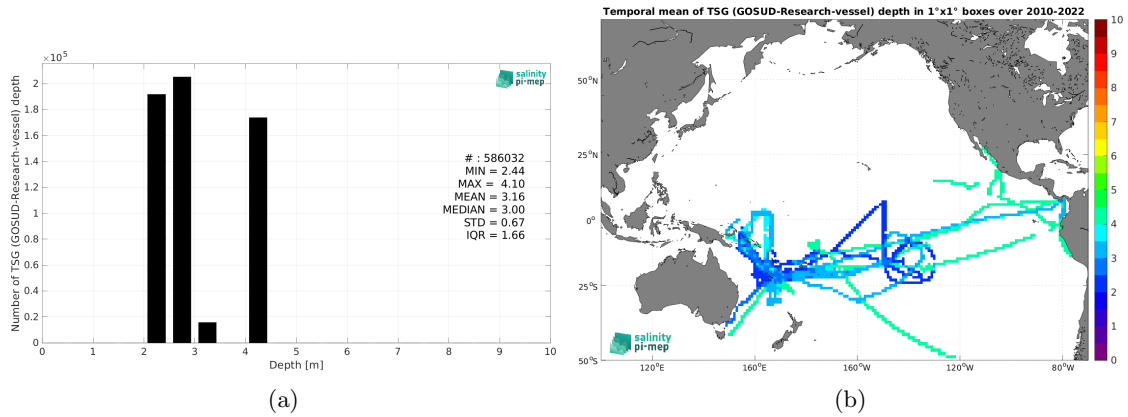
$\times 10^5$
2
1.8
1.6
1.4
1.2
1
0.8
0.6
0.4
0.2
0

Number of TSG (GOSUD-Research-vessel) depth

salinity pi-mep

# : 586032
MIN = 2.44
MAX = 4.10
MEAN = 3.16
MEDIAN = 3.00
STD = 0.67
IQR = 1.66

0 1 2 3 4 5 6 7 8 9 10
Depth [m]

(a)

Temporal mean of TSG (GOSUD-Research-vessel) depth in 1°x1° boxes over 2010-2022

50°N
25°N
0°
25°S
50°S

120°E 160°E 160°W 120°W 80°W

salinity pi-mep

10
9
8
7
6
5
4
3
2
1
0

(b)